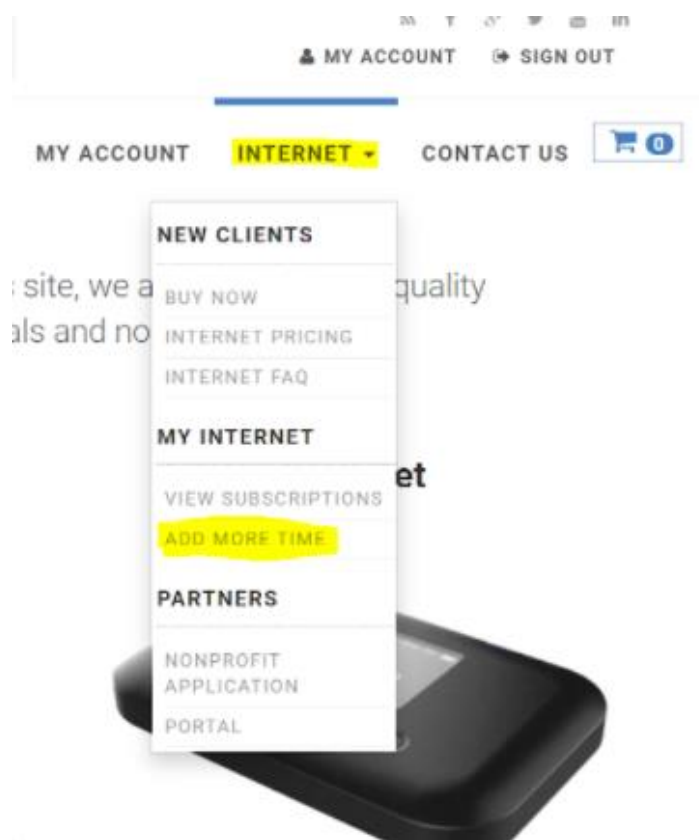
MY ACCOUNT SIGN OUT

MY ACCOUNT INTERNET CONTACT US 0

NEW CLIENTS

BUY NOW

INTERNET PRICING

INTERNET FAQ

MY INTERNET

VIEW SUBSCRIPTIONS

ADD MORE TIME

PARTNERS

NONPROFIT APPLICATION

PORTAL

site, we a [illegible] quality

als and no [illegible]

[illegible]et